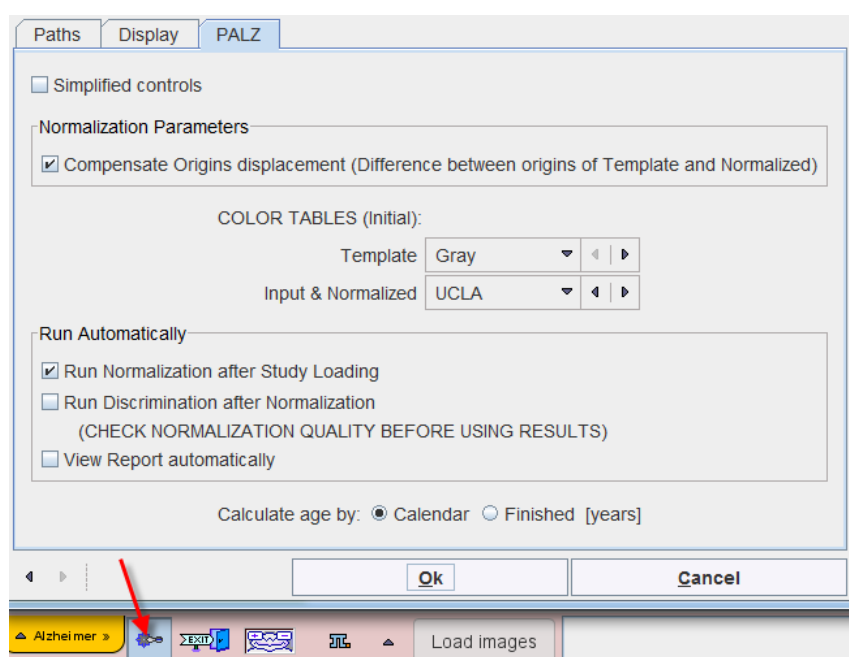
Paths Display PALZ

Simplified controls

Normalization Parameters

Compensate Origins displacement (Difference between origins of Template and Normalized)

COLOR TABLES (Initial):

Template Gray

Input & Normalized UCLA

Run Automatically

Run Normalization after Study Loading

Run Discrimination after Normalization

(CHECK NORMALIZATION QUALITY BEFORE USING RESULTS)

View Report automatically

Calculate age by: Calendar Finished [years]

Ok Cancel

Alzheimer » EXIT Load images